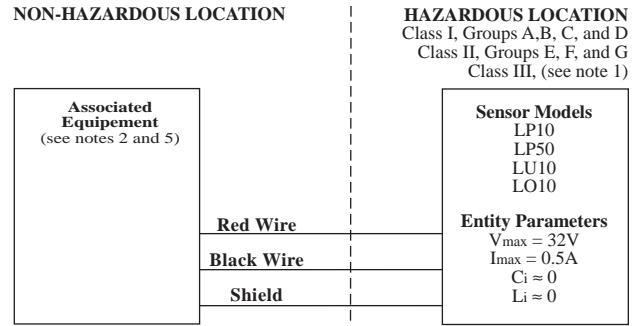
NON-HAZARDOUS LOCATION

HAZARDOUS LOCATION
Class I, Groups A,B, C, and D
Class II, Groups E, F, and G
Class III, (see note 1)

Associated Equipement
(see notes 2 and 5)

Sensor Models
LP10
LP50
LU10
LO10

Red Wire

Black Wire

Shield

Entity Parameters
$V_{max} = 32V$
$I_{max} = 0.5A$
$C_i \approx 0$
$L_i \approx 0$